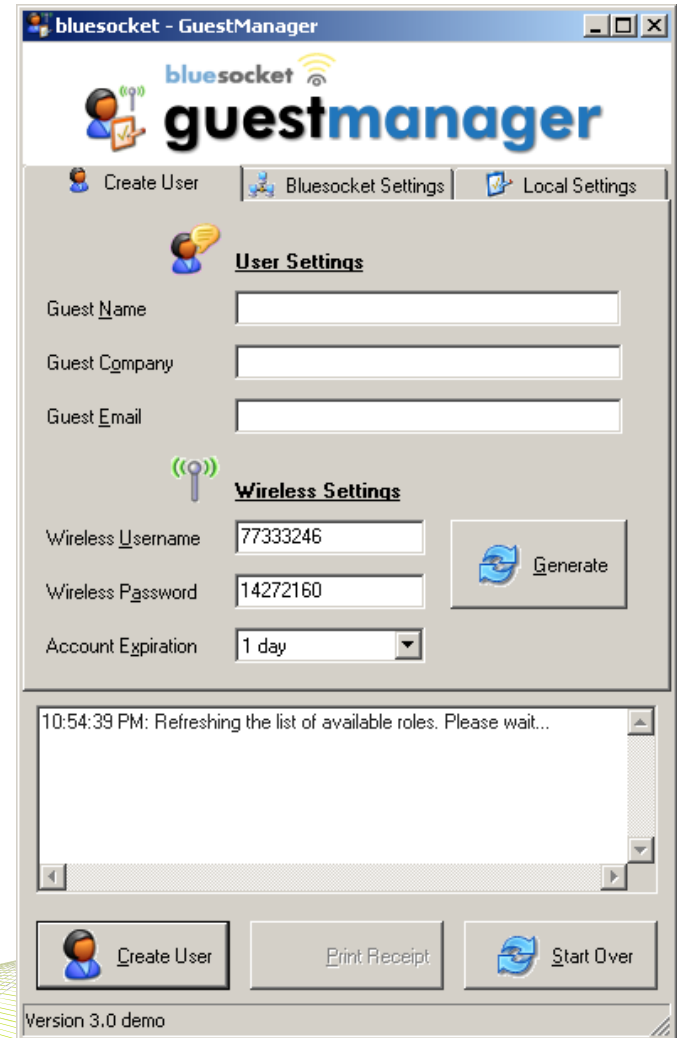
bluesocket - GuestManager

bluesocket

guestmanager

Create User | Bluesocket Settings | Local Settings

User Settings

Guest Name

Guest Company

Guest Email

Wireless Settings

Wireless Username 77333246

Wireless Password 14272160

Generate

Account Expiration 1 day

10:54:39 PM: Refreshing the list of available roles. Please wait...

Create User

Print Receipt

Start Over

Version 3.0 demo